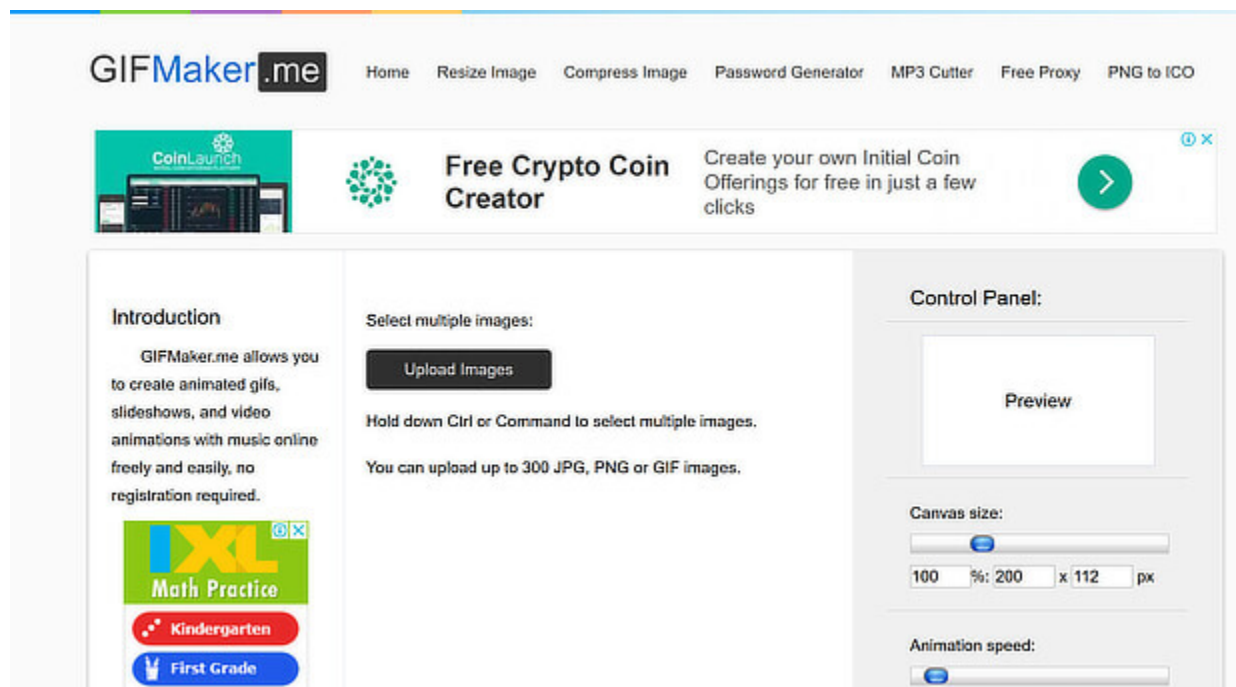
GIFMaker.me

Home Resize Image Compress Image Password Generator MP3 Cutter Free Proxy PNG to ICO

CoinLaunch

Free Crypto Coin Creator

Create your own Initial Coin Offerings for free in just a few clicks

Introduction

GIFMaker.me allows you to create animated gifs, slideshows, and video animations with music online freely and easily, no registration required.

IXL
Math Practice
Kindergarten
First Grade

Select multiple images:

Upload Images

Hold down Ctrl or Command to select multiple images.

You can upload up to 300 JPG, PNG or GIF images.

Control Panel:

Preview

Canvas size:

100 %: 200 x 112 px

Animation speed: